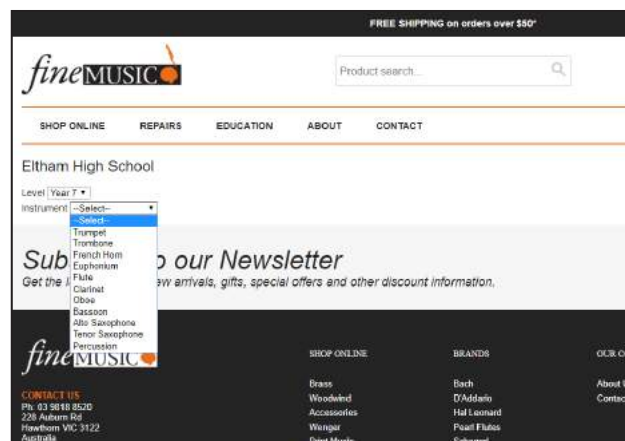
FREE SHIPPING on orders over $50*

fine MUSIC

Product search...

SHOP ONLINE REPAIRS EDUCATION ABOUT CONTACT

Eltham High School

Level Year 7

Instrument --Select--

--Select--
Trumpet
Trombone
French Horn
Euphonium
Flute
Clarinet
Oboe
Bassoon
Alto Saxophone
Tenor Saxophone
Percussion

Sub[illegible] o our Newsletter

Get the l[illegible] ew arrivals, gifts, special offers and other discount information.

fine MUSIC

CONTACT US
Ph: 03 9818 8520
228 Auburn Rd
Hawthorn VIC 3122
Australia

SHOP ONLINE
Brass
Woodwind
Accessories
Wenger
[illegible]

BRANDS
Bach
D'Addario
Hal Leonard
Pearl Flutes
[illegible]

OUR C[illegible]
About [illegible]
Contac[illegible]